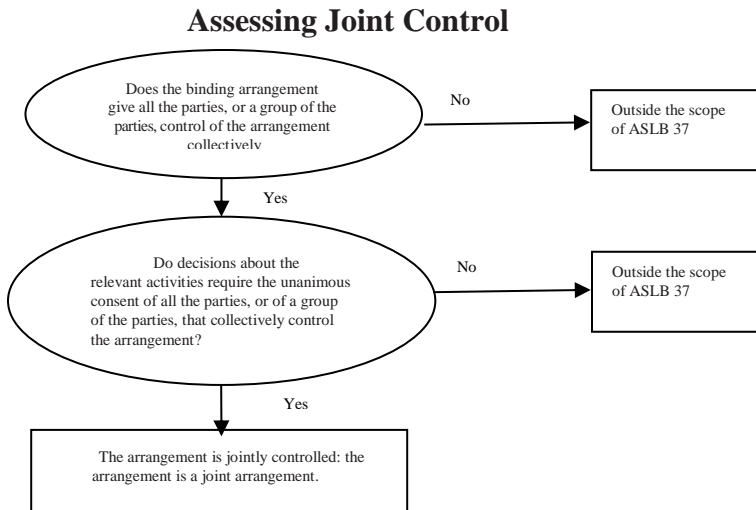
Assessing Joint Control

Does the binding arrangement give all the parties, or a group of the parties, control of the arrangement collectively

No

Outside the scope of ASLB 37

Yes

Do decisions about the relevant activities require the unanimous consent of all the parties, or of a group of the parties, that collectively control the arrangement?

No

Outside the scope of ASLB 37

Yes

The arrangement is jointly controlled: the arrangement is a joint arrangement.